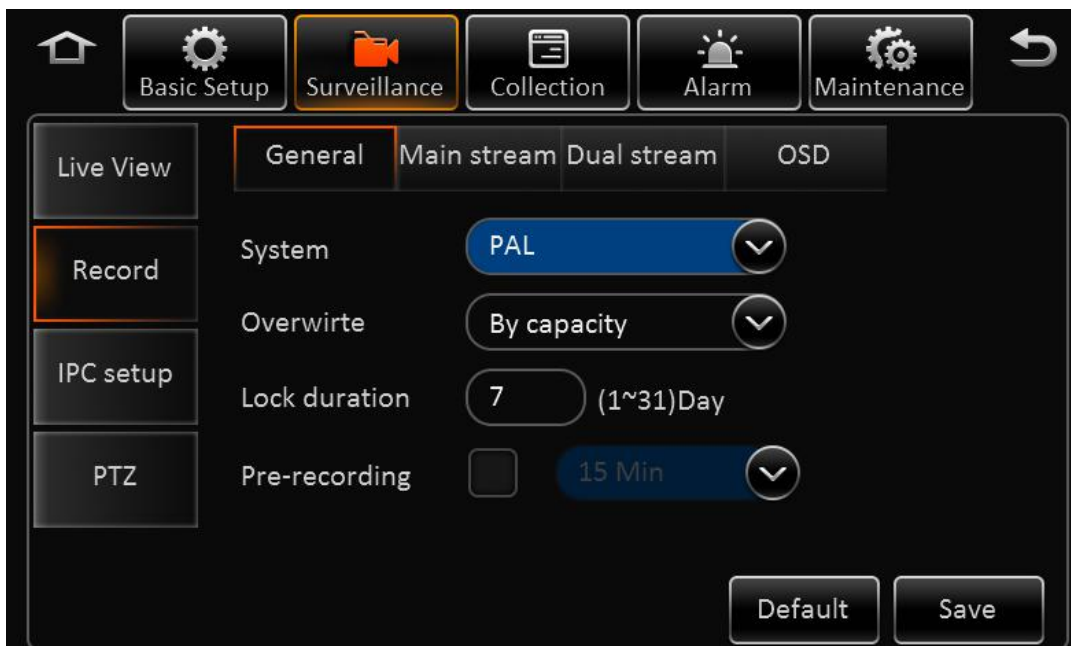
Basic Setup
Surveillance
Collection
Alarm
Maintenance

Live View
Record
IPC setup
PTZ

General
Main stream
Dual stream
OSD

System
PAL

Overwirte
By capacity

Lock duration
7
(1~31)Day

Pre-recording
15 Min

Default
Save